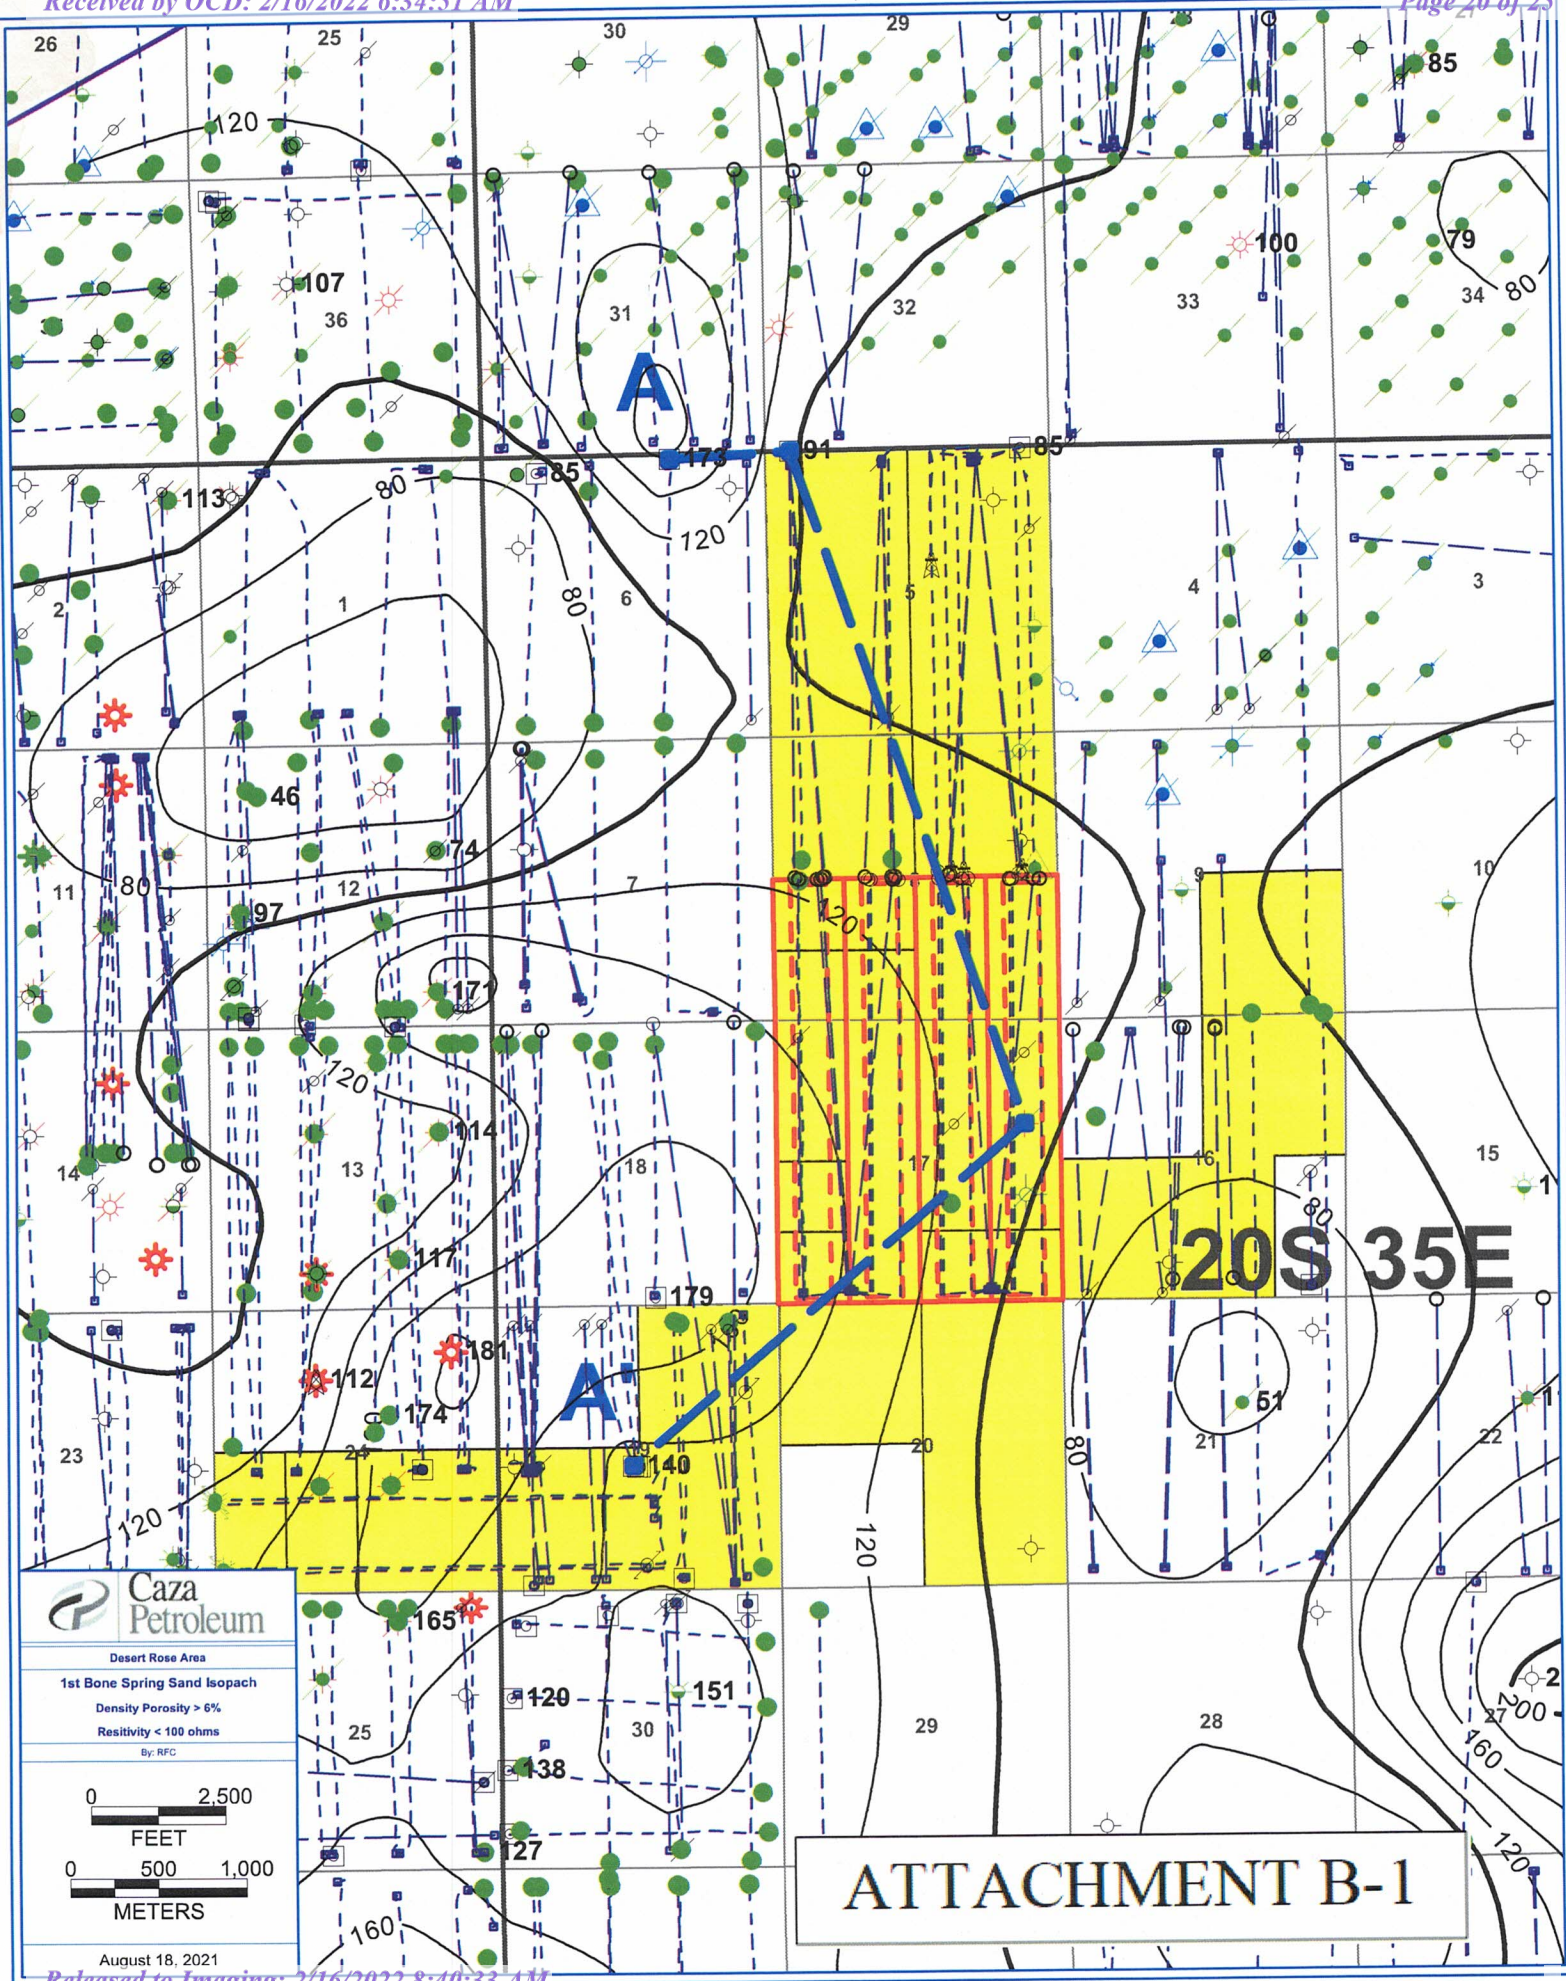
Received by OCD: 2/16/2022 6:34:51 AM
Page 20 of 25

26 25 30 29 28 85
120
107
36
31
32
33
34
100
79
80
A
173
91
85
85
113
80
120
80
6
1
2
5
4
3
46
74
7
80
11
12
97
120
10
9
171
120
114
13
14
18
17
16
15
80
20S 35E
179
117
181
112
174
A'
51
23
24
140
20
21
22
120
80
120
165
120
151
25
30
29
28
138
127
160
200
160
120

Caza Petroleum
Desert Rose Area
1st Bone Spring Sand Isopach
Density Porosity > 6%
Resitivity < 100 ohms
By: RFC
0 2,500
FEET
0 500 1,000
METERS
August 18, 2021

ATTACHMENT B-1

Released to Imaging: 2/16/2022 8:40:33 AM